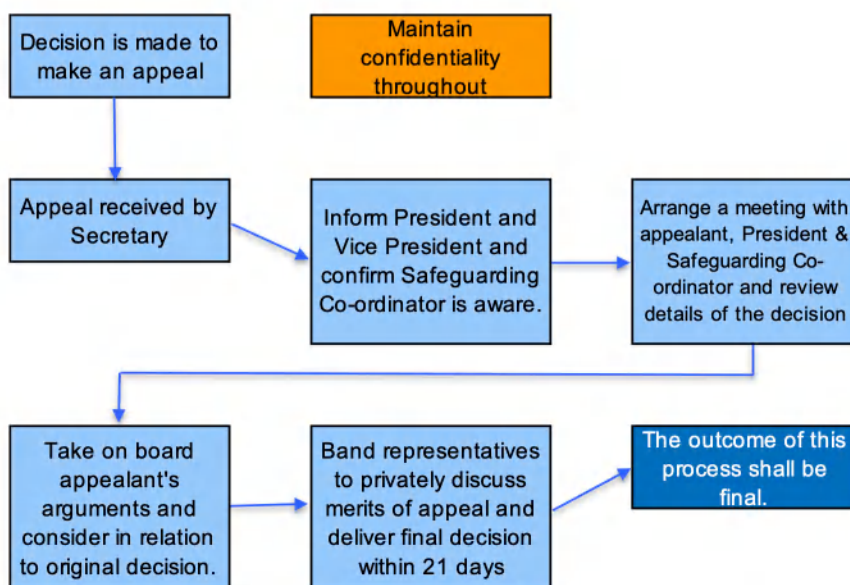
Decision is made to make an appeal

Maintain confidentiality throughout

Appeal received by Secretary

Inform President and Vice President and confirm Safeguarding Co-ordinator is aware.

Arrange a meeting with appealant, President & Safeguarding Co-ordinator and review details of the decision

Take on board appealant's arguments and consider in relation to original decision.

Band representatives to privately discuss merits of appeal and deliver final decision within 21 days

The outcome of this process shall be final.